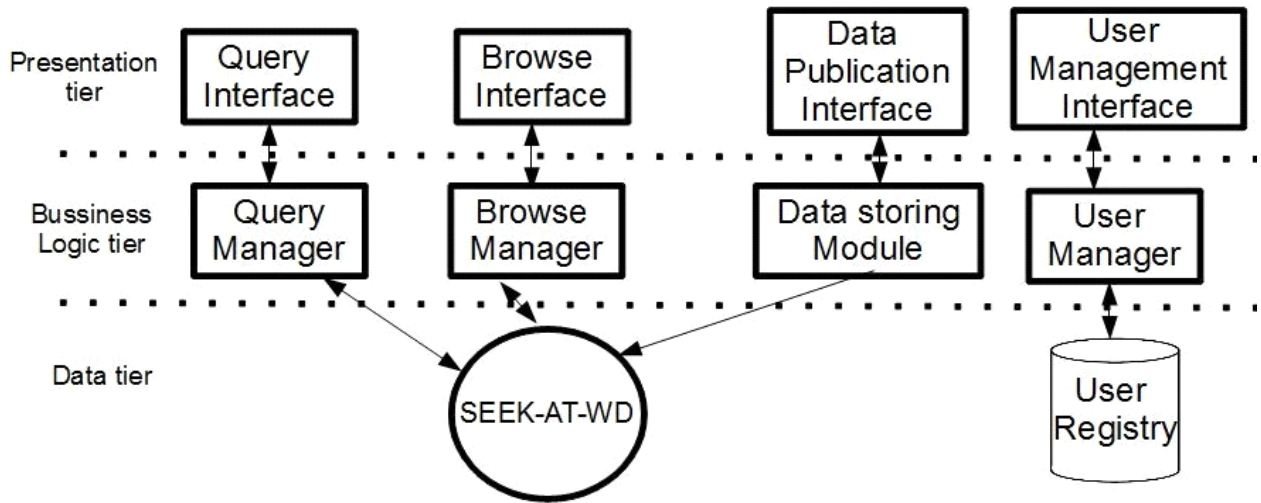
Presentation tier

Query Interface

Browse Interface

Data Publication Interface

User Management Interface

Bussiness Logic tier

Query Manager

Browse Manager

Data storing Module

User Manager

Data tier

SEEK-AT-WD

User Registry